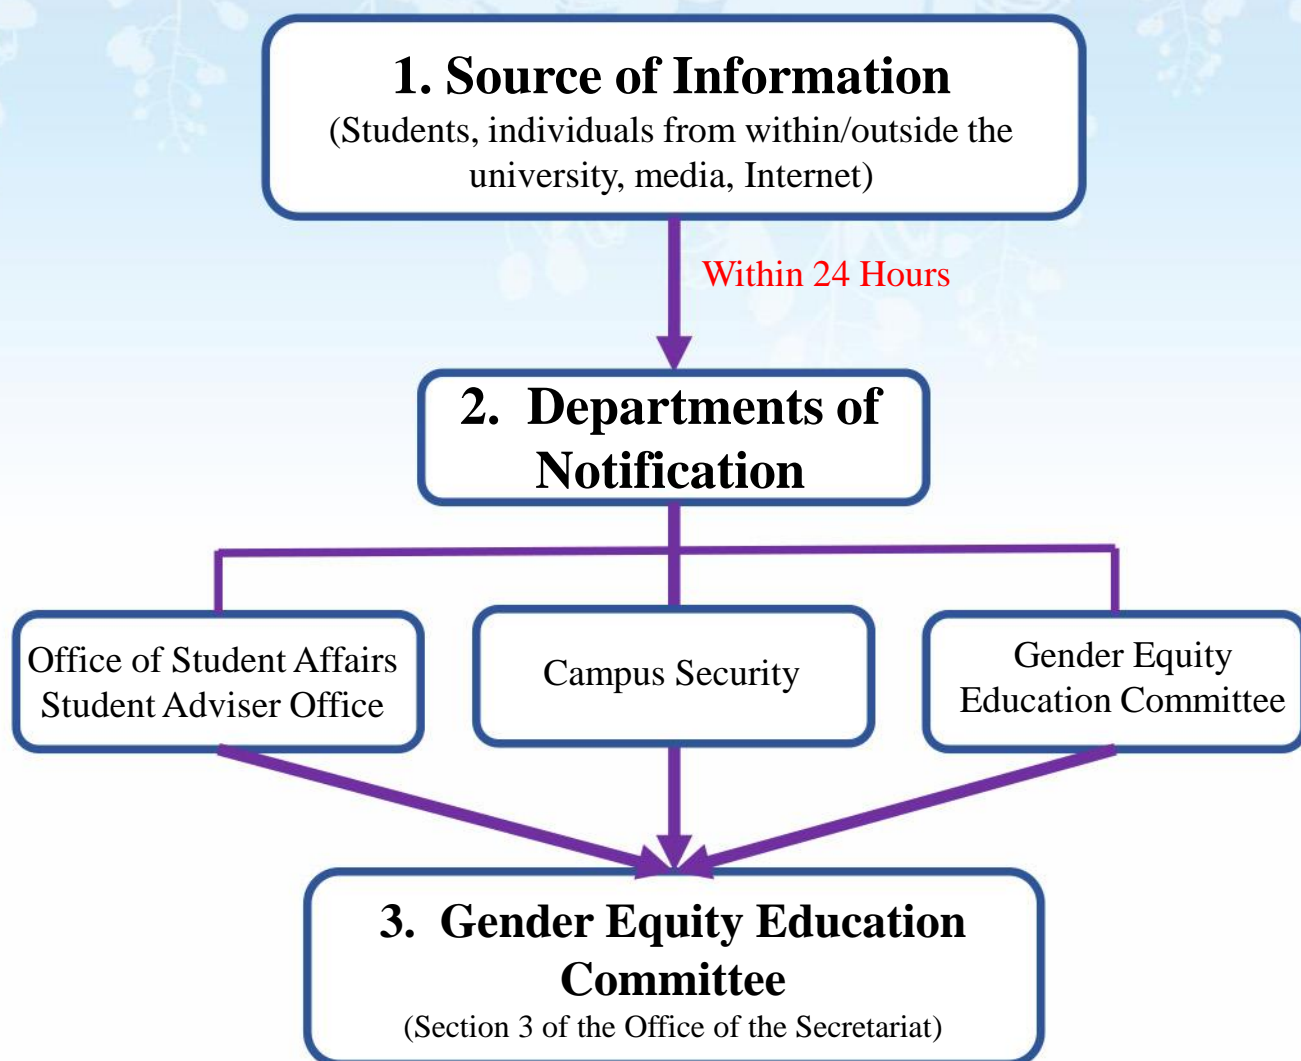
1. Source of Information
(Students, individuals from within/outside the university, media, Internet)

Within 24 Hours

2. Departments of Notification

Office of Student Affairs
Student Adviser Office

Campus Security

Gender Equity
Education Committee

3. Gender Equity Education Committee
(Section 3 of the Office of the Secretariat)